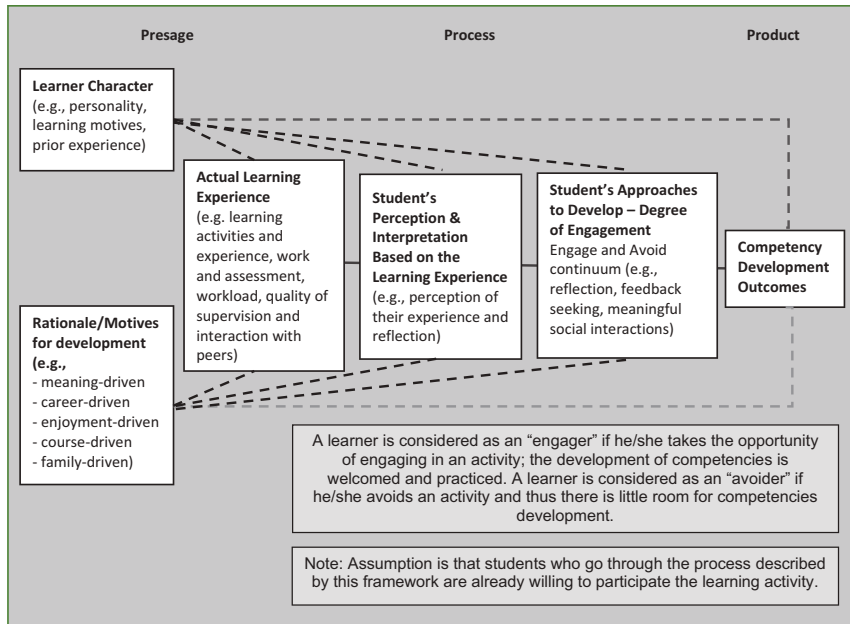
Presage

Process

Product

Learner Character
(e.g., personality, learning motives, prior experience)

Actual Learning Experience
(e.g. learning activities and experience, work and assessment, workload, quality of supervision and interaction with peers)

Student's Perception & Interpretation Based on the Learning Experience
(e.g., perception of their experience and reflection)

Student's Approaches to Develop – Degree of Engagement
Engage and Avoid continuum (e.g., reflection, feedback seeking, meaningful social interactions)

Competency Development Outcomes

Rationale/Motives for development
(e.g.,
- meaning-driven
- career-driven
- enjoyment-driven
- course-driven
- family-driven)

A learner is considered as an "engager" if he/she takes the opportunity of engaging in an activity; the development of competencies is welcomed and practiced. A learner is considered as an "avoider" if he/she avoids an activity and thus there is little room for competencies development.

Note: Assumption is that students who go through the process described by this framework are already willing to participate the learning activity.